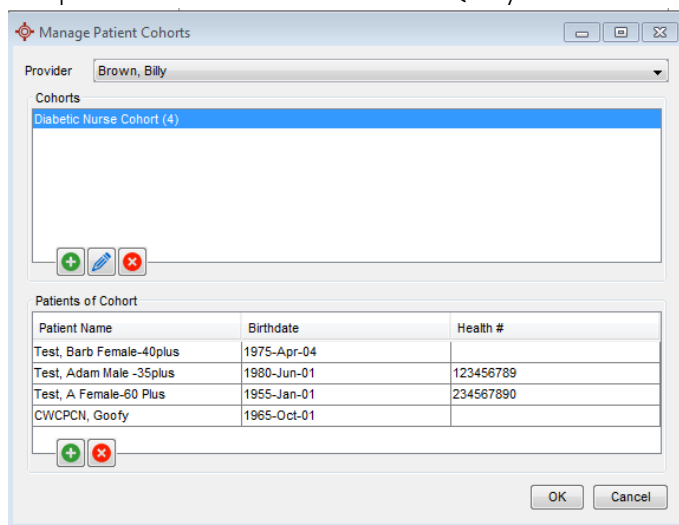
Manage Patient Cohorts

Provider Brown, Billy

Cohorts

Diabetic Nurse Cohort (4)

Patients of Cohort

| Patient Name | Birthdate | Health # |
|---|---|---|
| Test, Barb Female-40plus | 1975-Apr-04 | |
| Test, Adam Male -35plus | 1980-Jun-01 | 123456789 |
| Test, A Female-60 Plus | 1955-Jan-01 | 234567890 |
| CWCPCN, Goofy | 1965-Oct-01 | |

OK Cancel